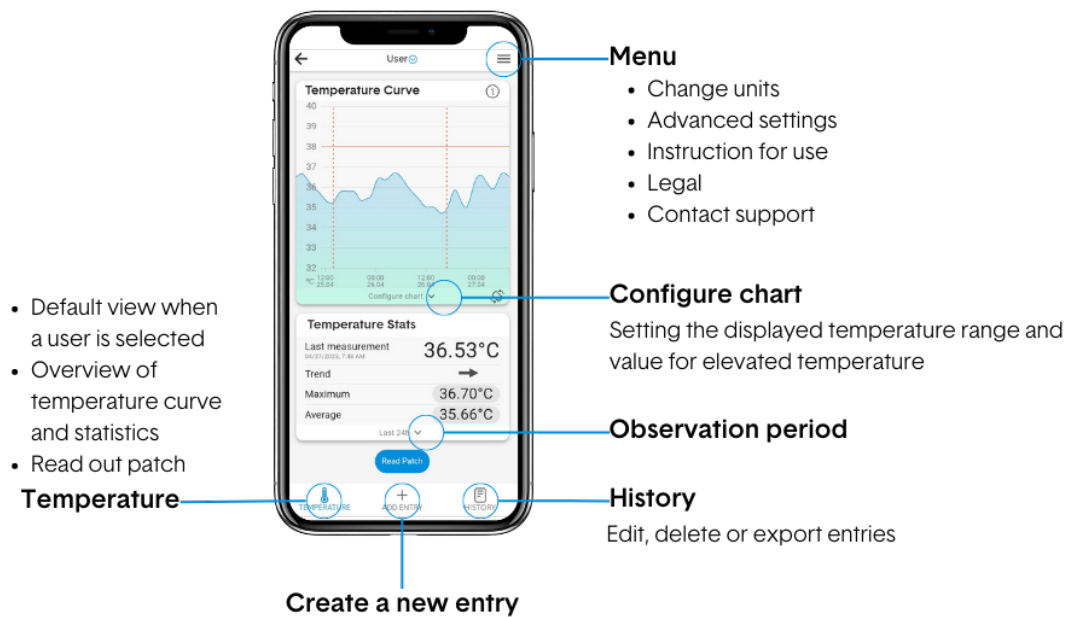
User

Temperature Curve

40
39
38
37
36
35
34
33
32

°C 12:00 25.04
00:00 26.04
12:00 26.04
00:00 27.04

Configure chart

Temperature Stats

Last measurement
04/27/2023, 7:46 AM
36.53°C

Trend

Maximum
36.70°C

Average
35.66°C

Last 24h

Read Patch

TEMPERATURE
ADD ENTRY
HISTORY

Menu
• Change units
• Advanced settings
• Instruction for use
• Legal
• Contact support

Configure chart
Setting the displayed temperature range and value for elevated temperature

Observation period

History
Edit, delete or export entries

• Default view when a user is selected
• Overview of temperature curve and statistics
• Read out patch

Temperature

Create a new entry